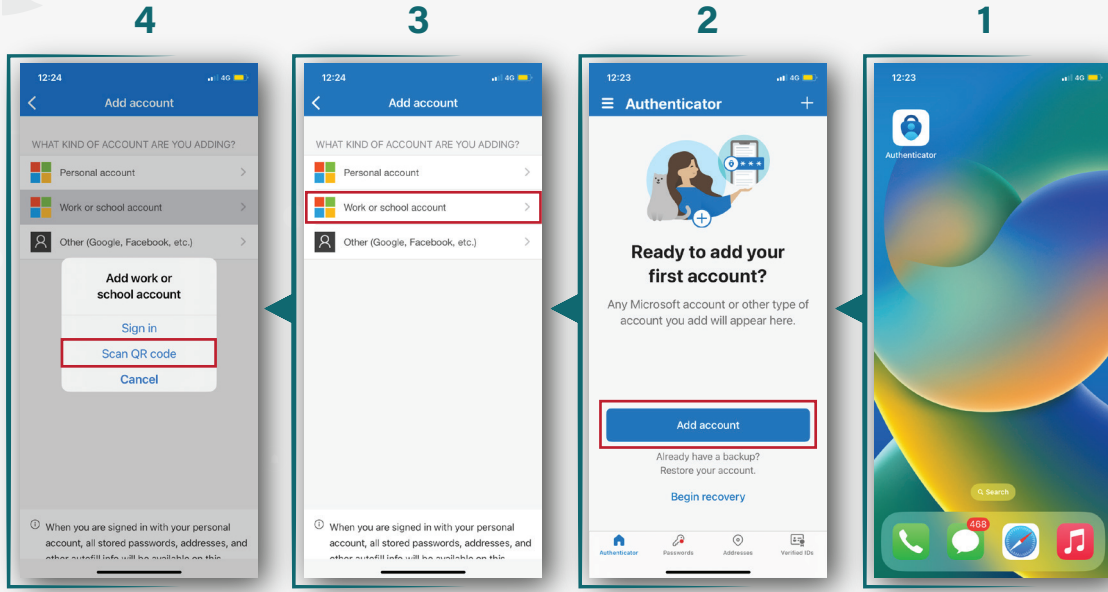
4

12:24

4G

Add account

WHAT KIND OF ACCOUNT ARE YOU ADDING?

Personal account

Work or school account

Other (Google, Facebook, etc.)

Add work or school account

Sign in

Scan QR code

Cancel

When you are signed in with your personal account, all stored passwords, addresses, and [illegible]

3

12:24

4G

Add account

WHAT KIND OF ACCOUNT ARE YOU ADDING?

Personal account

Work or school account

Other (Google, Facebook, etc.)

When you are signed in with your personal account, all stored passwords, addresses, and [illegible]

2

12:23

4G

Authenticator

+

Ready to add your first account?

Any Microsoft account or other type of account you add will appear here.

Add account

Already have a backup? Restore your account.

Begin recovery

Authenticator

Passwords

Addresses

Verified IDs

1

12:23

4G

Authenticator

Search

468